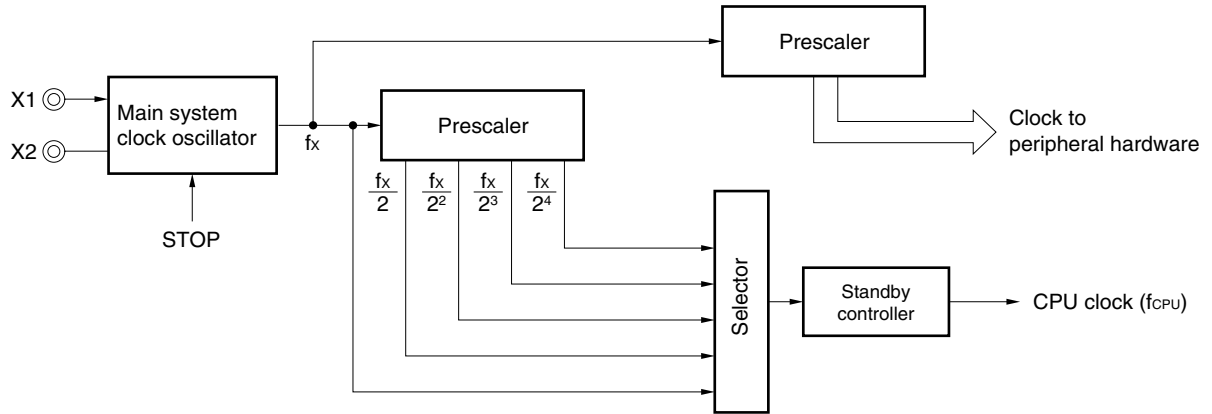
Prescaler

X1

X2

Main system clock oscillator

$f_X$

Prescaler

Clock to peripheral hardware

STOP

$\frac{f_X}{2}$ $\frac{f_X}{2^2}$ $\frac{f_X}{2^3}$ $\frac{f_X}{2^4}$

Selector

Standby controller

CPU clock ($f_{CPU}$)